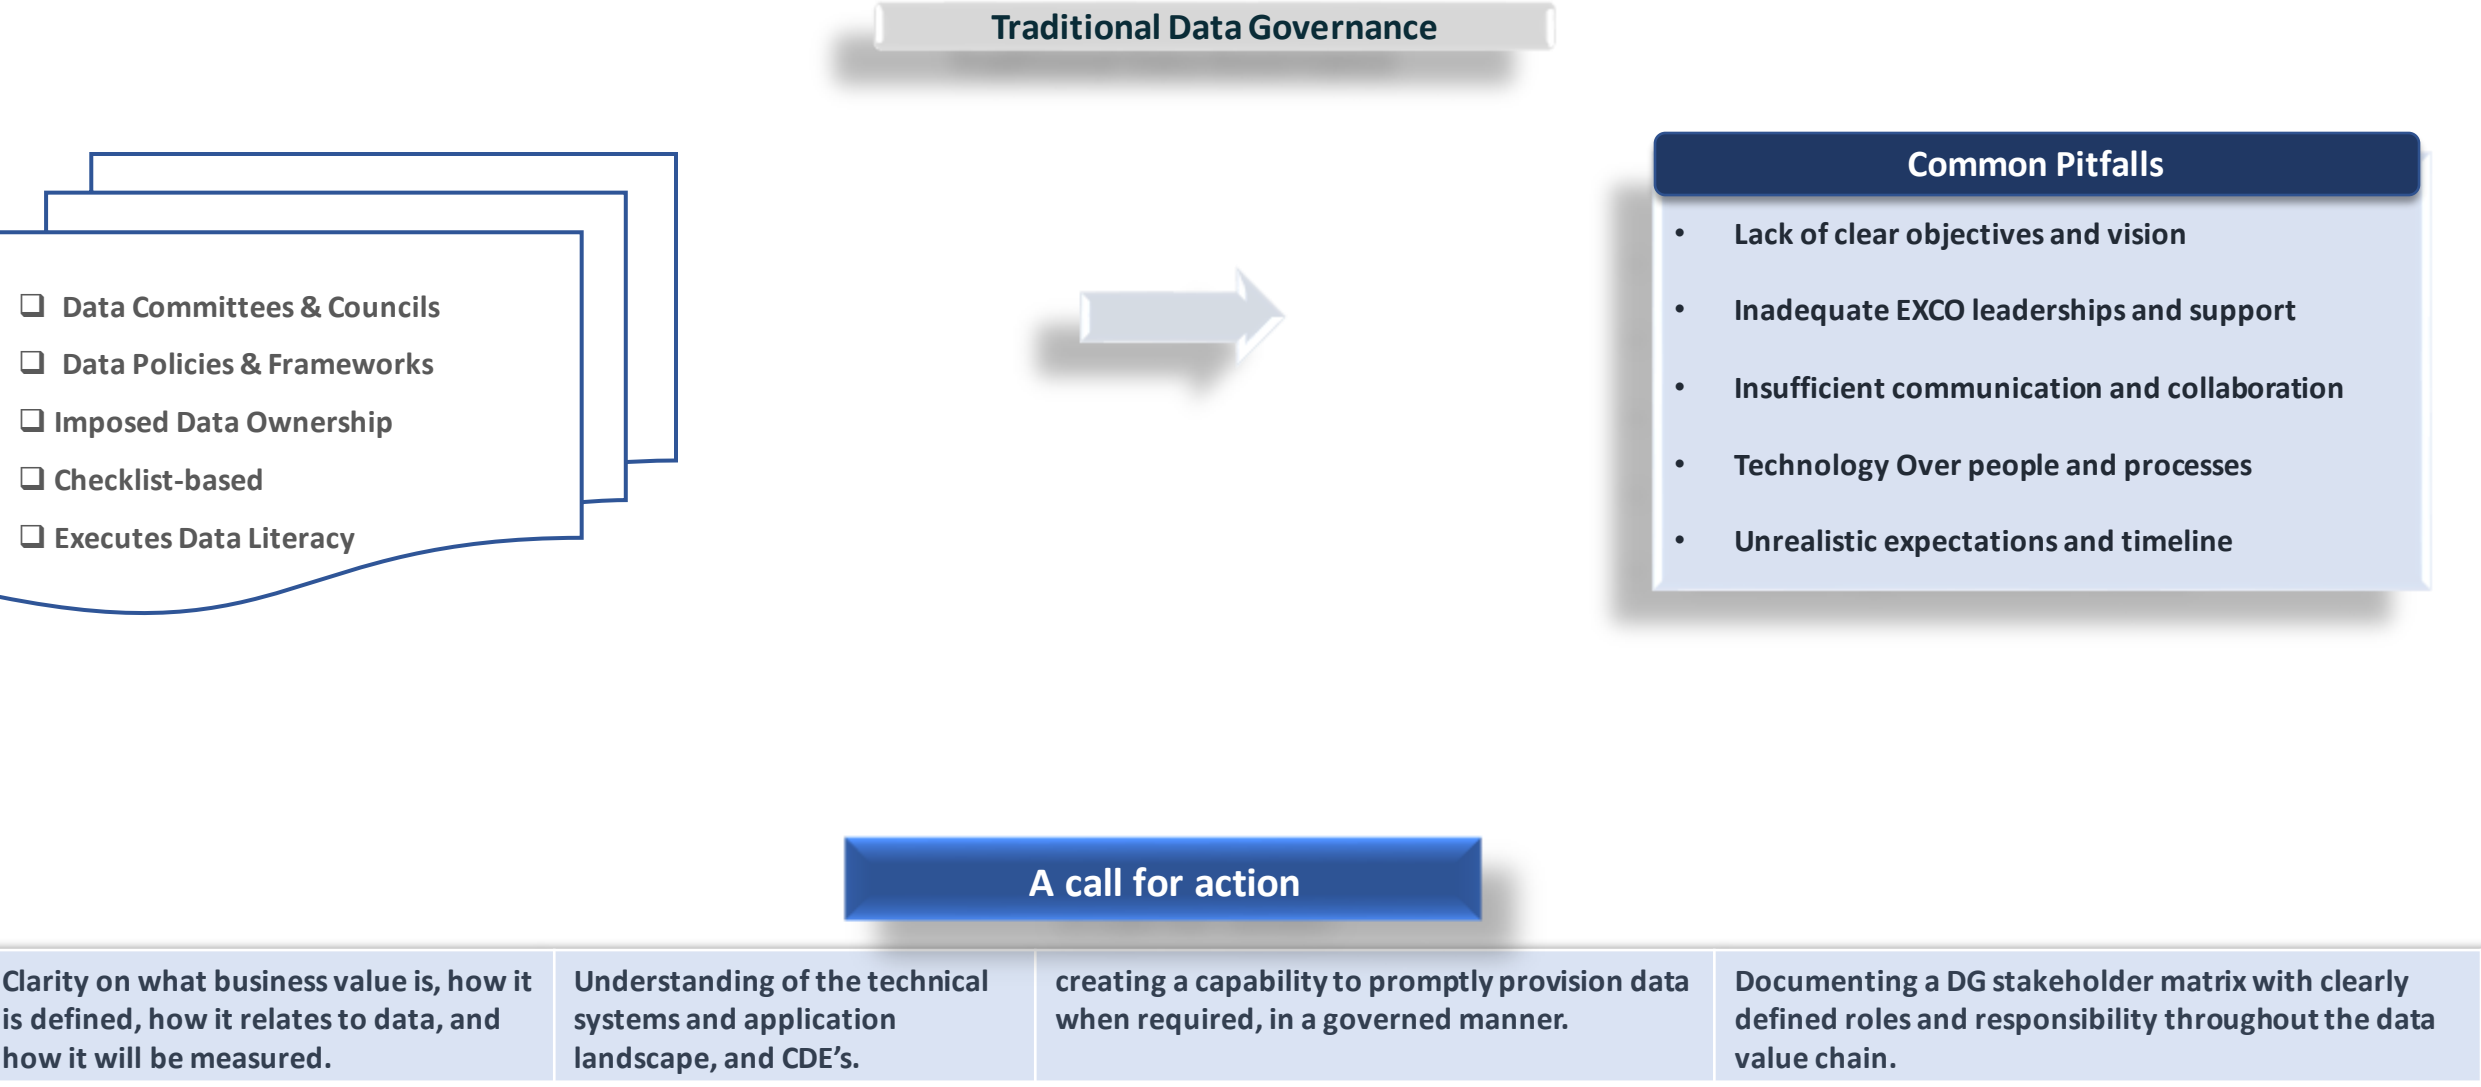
Traditional Data Governance

❑ Data Committees & Councils
❑ Data Policies & Frameworks
❑ Imposed Data Ownership
❑ Checklist-based
❑ Executes Data Literacy

Common Pitfalls

- Lack of clear objectives and vision
- Inadequate EXCO leaderships and support
- Insufficient communication and collaboration
- Technology Over people and processes
- Unrealistic expectations and timeline

A call for action

| Clarity on what business value is, how it is defined, how it relates to data, and how it will be measured. | Understanding of the technical systems and application landscape, and CDE's. | creating a capability to promptly provision data when required, in a governed manner. | Documenting a DG stakeholder matrix with clearly defined roles and responsibility throughout the data value chain. |
|---|---|---|---|